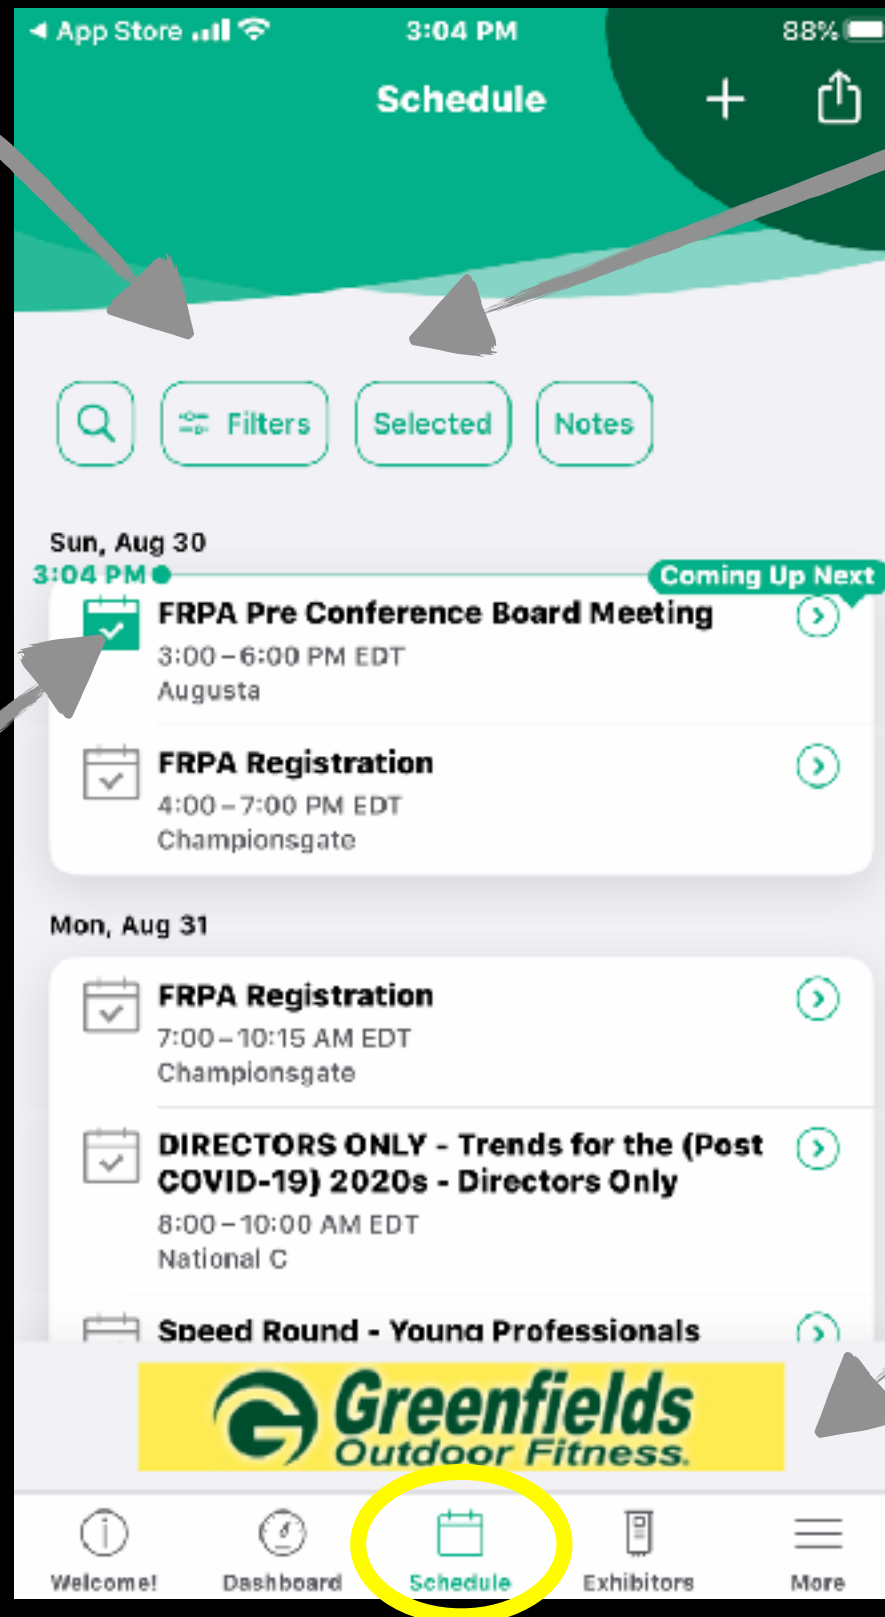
◀ App Store 3:04 PM 88%

Schedule

Filters Selected Notes

Sun, Aug 30
3:04 PM
Coming Up Next
FRPA Pre Conference Board Meeting
3:00 – 6:00 PM EDT
Augusta

FRPA Registration
4:00 – 7:00 PM EDT
Championsgate

Mon, Aug 31

FRPA Registration
7:00 – 10:15 AM EDT
Championsgate

DIRECTORS ONLY - Trends for the (Post COVID-19) 2020s - Directors Only
8:00 – 10:00 AM EDT
National C

Speed Round - Young Professionals

Greenfields Outdoor Fitness.

Welcome! Dashboard Schedule Exhibitors More